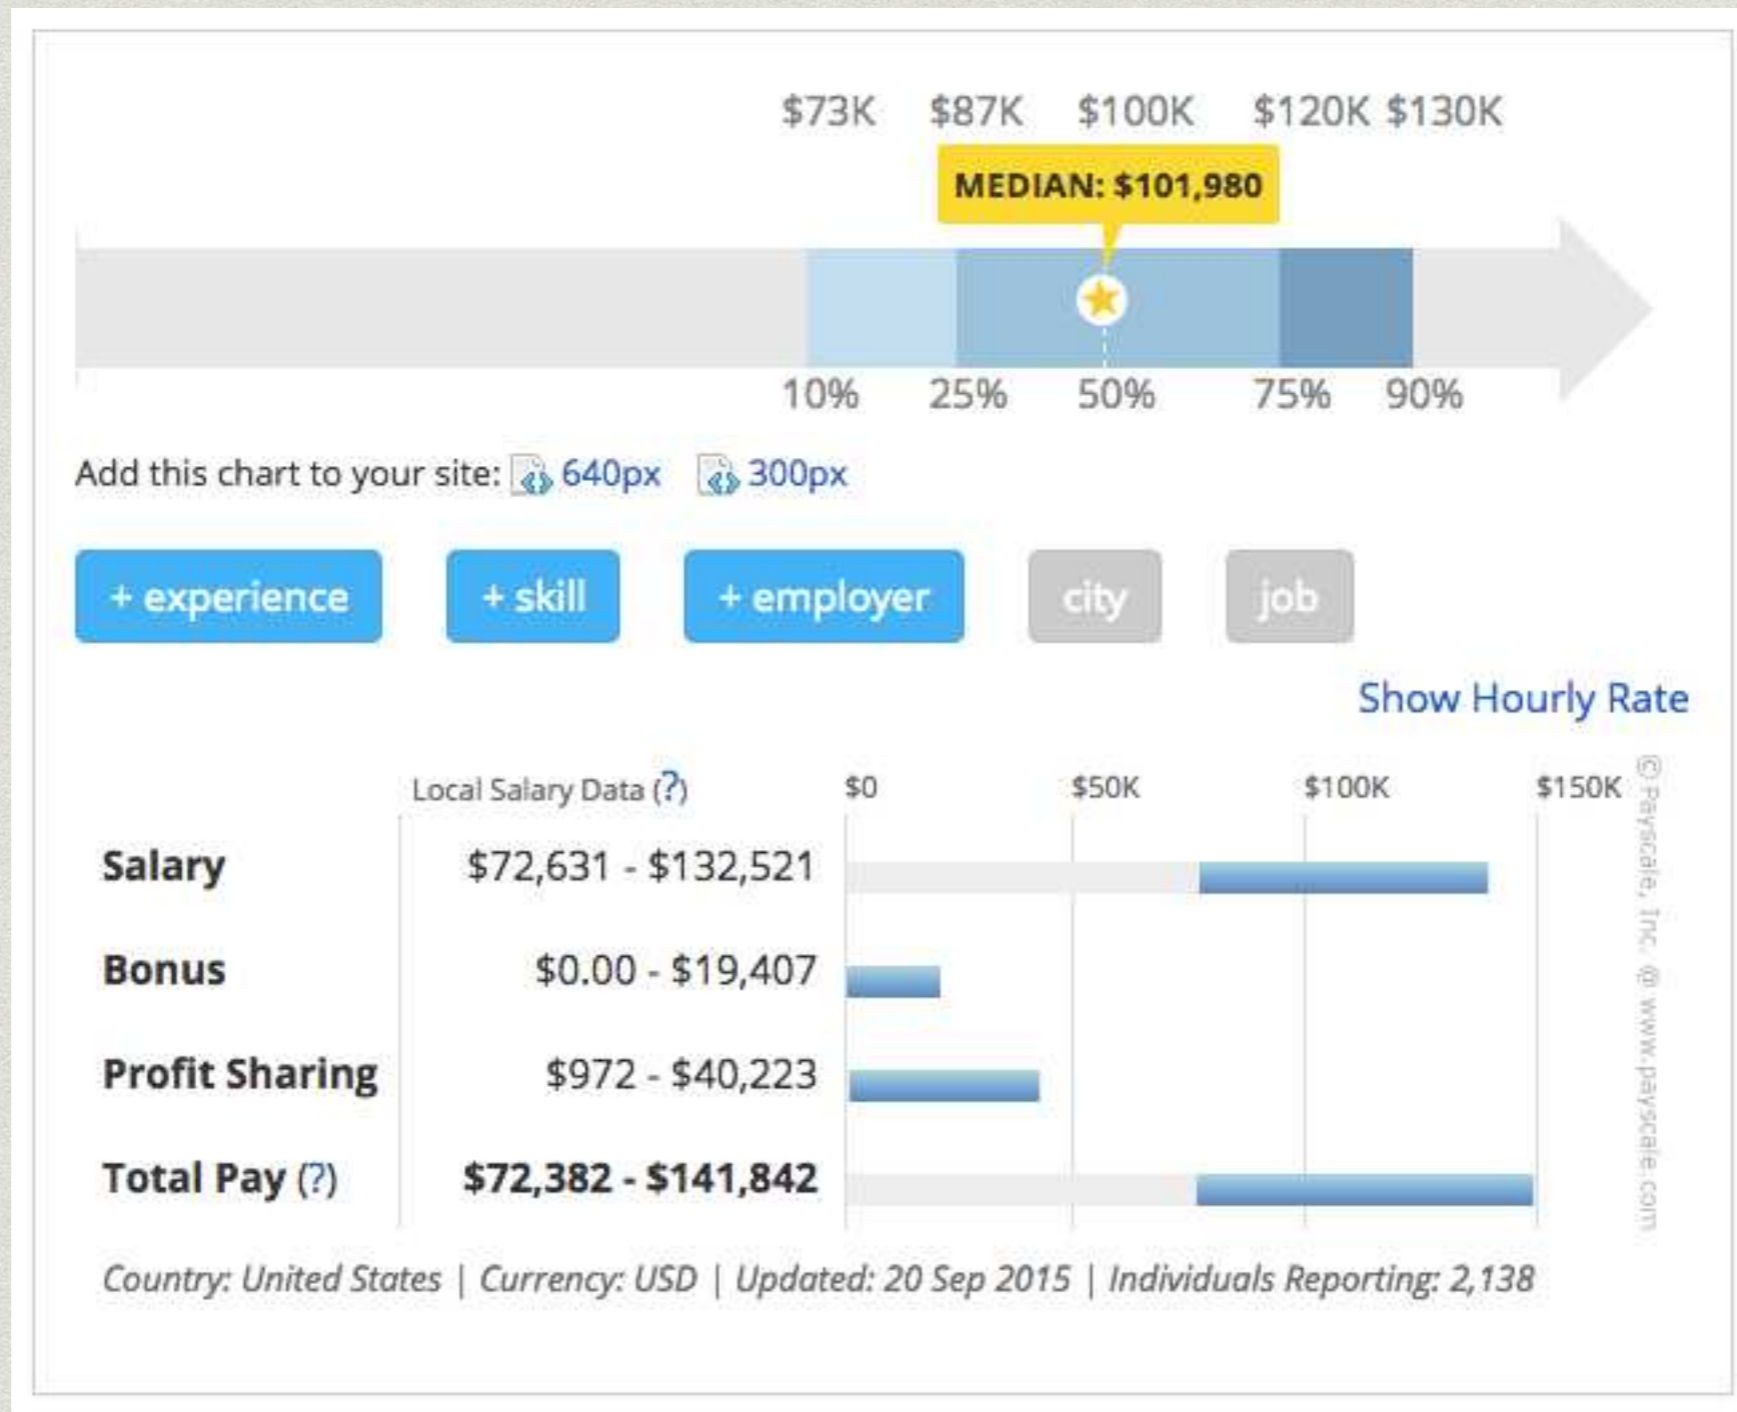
$73K $87K $100K $120K $130K

MEDIAN: $101,980

10% 25% 50% 75% 90%

Add this chart to your site: 640px 300px

+ experience + skill + employer city job

Show Hourly Rate

| | Local Salary Data (?) | $0 $50K $100K $150K |
|---|---|---|
| Salary | $72,631 - $132,521 | |
| Bonus | $0.00 - $19,407 | |
| Profit Sharing | $972 - $40,223 | |
| Total Pay (?) | $72,382 - $141,842 | |

© Payscale, Inc. @ www.payscale.com

Country: United States | Currency: USD | Updated: 20 Sep 2015 | Individuals Reporting: 2,138